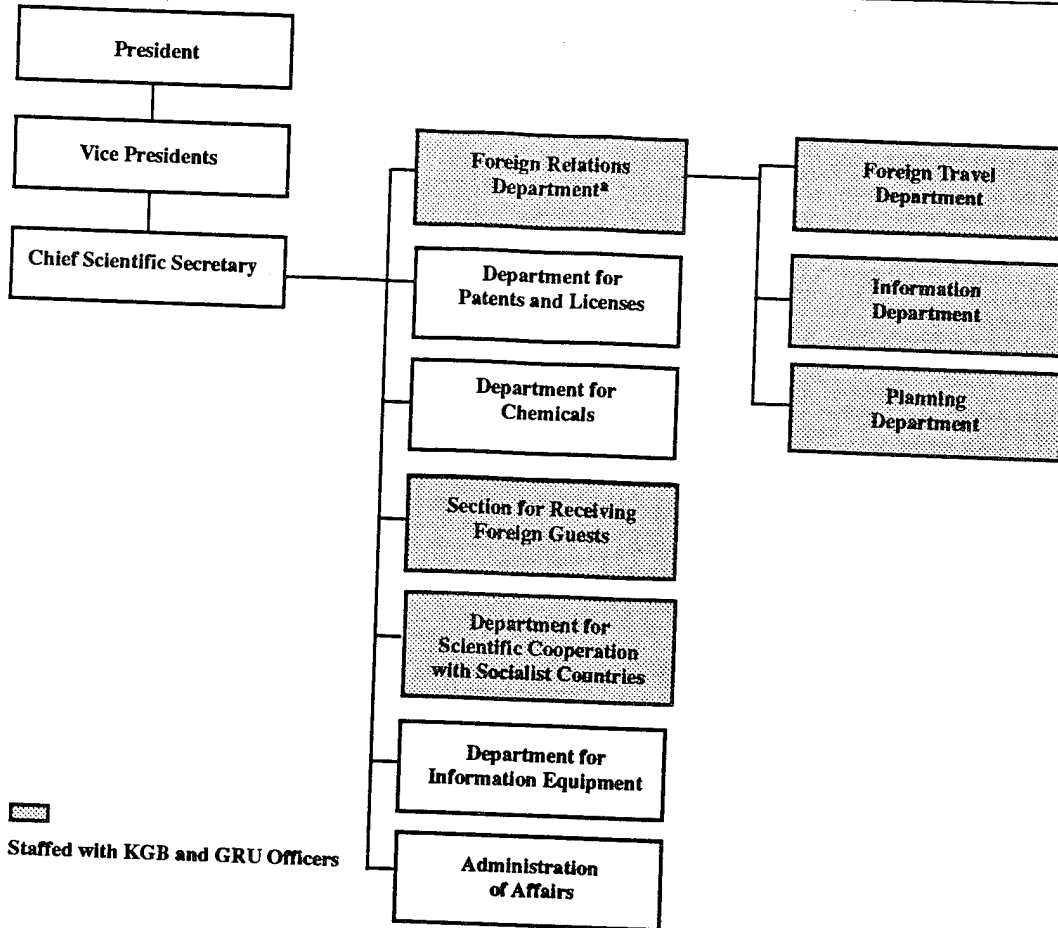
President

Vice Presidents

Chief Scientific Secretary

Foreign Relations Department$^{a}$

Department for Patents and Licenses

Department for Chemicals

Section for Receiving Foreign Guests

Department for Scientific Cooperation with Socialist Countries

Department for Information Equipment

Administration of Affairs

Foreign Travel Department

Information Department

Planning Department

Staffed with KGB and GRU Officers